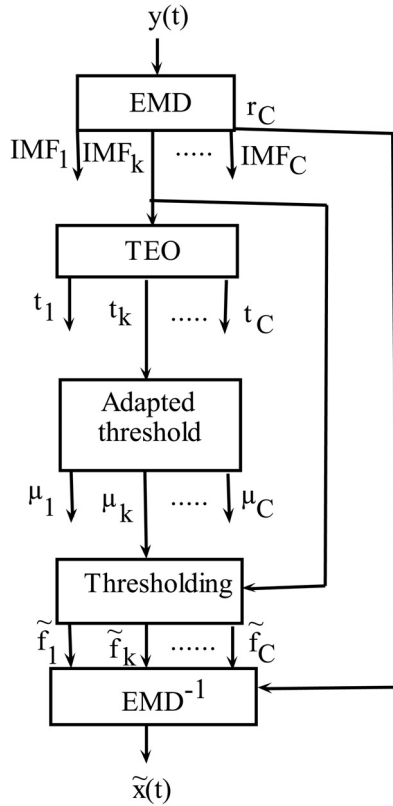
y(t)

EMD

$r_C$

$IMF_1$ $IMF_k$ ..... $IMF_C$

TEO

$t_1$ $t_k$ ..... $t_C$

Adapted threshold

$\mu_1$ $\mu_k$ ..... $\mu_C$

Thresholding

$\tilde{f}_1$ $\tilde{f}_k$ ..... $\tilde{f}_C$

$EMD^{-1}$

$\tilde{x}(t)$